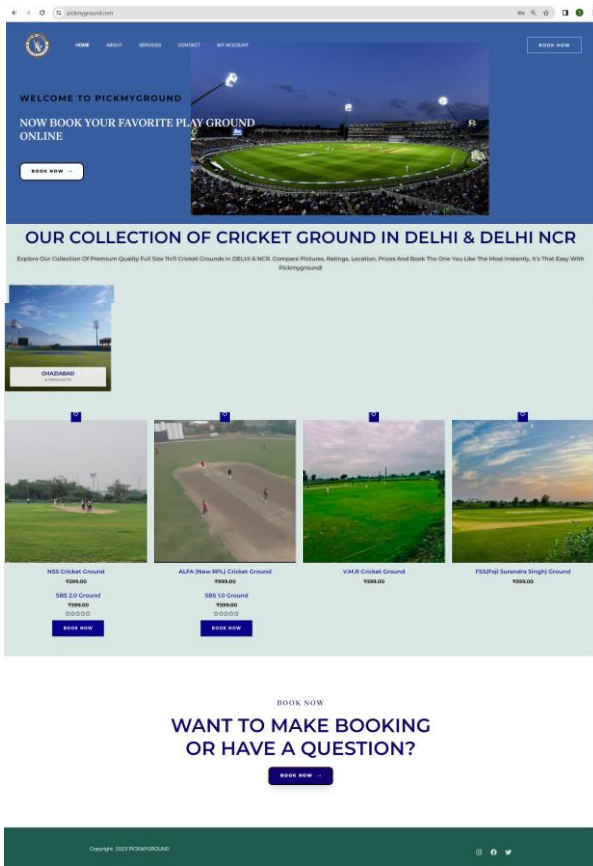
pickmyground.com

HOME ABOUT SERVICES CONTACT MY ACCOUNT

BOOK NOW

WELCOME TO PICKMYGROUND

NOW BOOK YOUR FAVORITE PLAY GROUND ONLINE

BOOK NOW →

OUR COLLECTION OF CRICKET GROUND IN DELHI & DELHI NCR

Explore Our Collection Of Premium Quality Full Size 11v11 Cricket Grounds In DELHI & NCR. Compare Pictures, Ratings, Location, Prices And Book The One You Like The Most Instantly, It's That Easy With Pickmyground!

GHAZIABAD
6 PRODUCTS

NSS Cricket Ground
₹599.00

ALFA (New RPL) Cricket Ground
₹999.00

V.M.R Cricket Ground
₹599.00

FSS(Foji Surendra Singh) Ground
₹599.00

SBS 2.0 Ground
₹599.00

BOOK NOW

SBS 1.0 Ground
₹599.00

BOOK NOW

BOOK NOW

WANT TO MAKE BOOKING OR HAVE A QUESTION?

BOOK NOW →

Copyright 2023 PICKMYGROUND